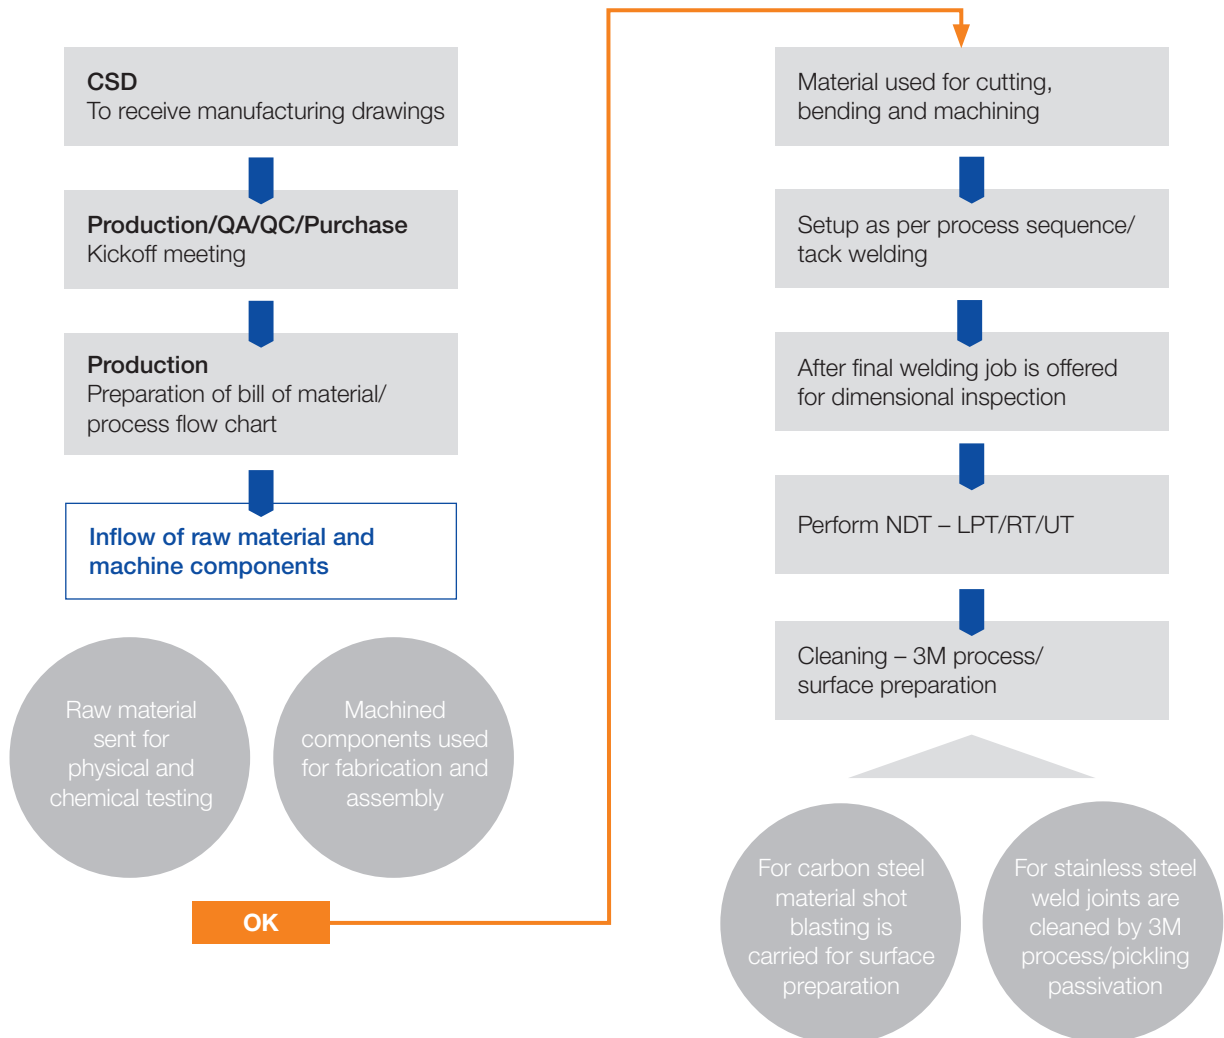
CSD
To receive manufacturing drawings

Production/QA/QC/Purchase
Kickoff meeting

Production
Preparation of bill of material/ process flow chart

Inflow of raw material and machine components

Raw material sent for physical and chemical testing

Machined components used for fabrication and assembly

OK

Material used for cutting, bending and machining

Setup as per process sequence/ tack welding

After final welding job is offered for dimensional inspection

Perform NDT – LPT/RT/UT

Cleaning – 3M process/ surface preparation

For carbon steel material shot blasting is carried for surface preparation

For stainless steel weld joints are cleaned by 3M process/pickling passivation